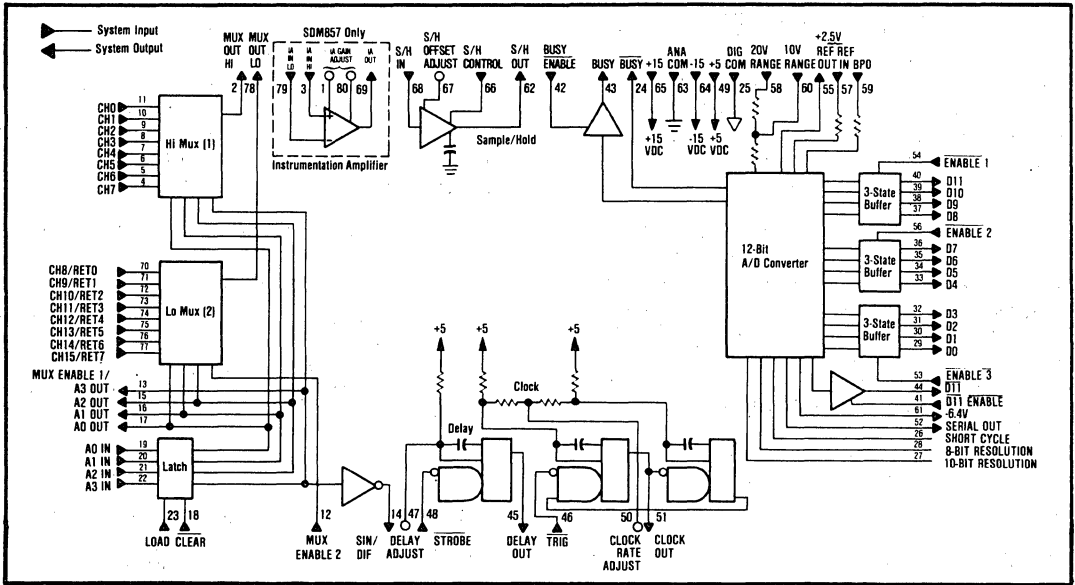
System Input
System Output

MUX OUT HI 2
MUX OUT LO 78

SDM857 Only
IA IN LO 79
IA IN HI 3
IA GAIN ADJUST 1 80
IA OUT 69
Instrumentation Amplifier

S/H IN 68
S/H OFFSET ADJUST 67
S/H CONTROL 66
S/H OUT 62
Sample/Hold

$\overline{BUSY}$ ENABLE 42
BUSY 43
$\overline{BUSY}$ 24
+15 65
ANA COM 63
-15 64
+5 49
DIG COM 25
20V RANGE 58
10V RANGE 60
+2.5V REF OUT 55
REF IN 57
BPO 59
+15 VDC
-15 VDC
+5 VDC

CH0 11
CH1 10
CH2 9
CH3 8
CH4 7
CH5 6
CH6 5
CH7 4
Hi Mux (1)

CH8/RET0 70
CH9/RET1 71
CH10/RET2 72
CH11/RET3 73
CH12/RET4 74
CH13/RET5 75
CH14/RET6 76
CH15/RET7 77
Lo Mux (2)

MUX ENABLE 1/
A3 OUT 13
A2 OUT 15
A1 OUT 16
A0 OUT 17

A0 IN 19
A1 IN 20
A2 IN 21
A3 IN 22
Latch
23 LOAD
18 CLEAR

12 MUX ENABLE 2
14 SIN/DIF
47 DELAY ADJUST
48 $\overline{STROBE}$
45 DELAY OUT
46 TRIG
50 CLOCK RATE ADJUST
51 CLOCK OUT

+5
+5
+5
Delay
Clock

12-Bit A/D Converter

3-State Buffer
3-State Buffer
3-State Buffer

54 $\overline{ENABLE\ 1}$
40 D11
39 D10
38 D9
37 D8
56 $\overline{ENABLE\ 2}$
36 D7
35 D6
34 D5
33 D4
32 D3
31 D2
30 D1
29 D0
53 $\overline{ENABLE\ 3}$
44 $\overline{D11}$
41 $\overline{D11}$ $\overline{ENABLE}$
61 -6.4V
52 SERIAL OUT
26 SHORT CYCLE
28 8-BIT RESOLUTION
27 10-BIT RESOLUTION